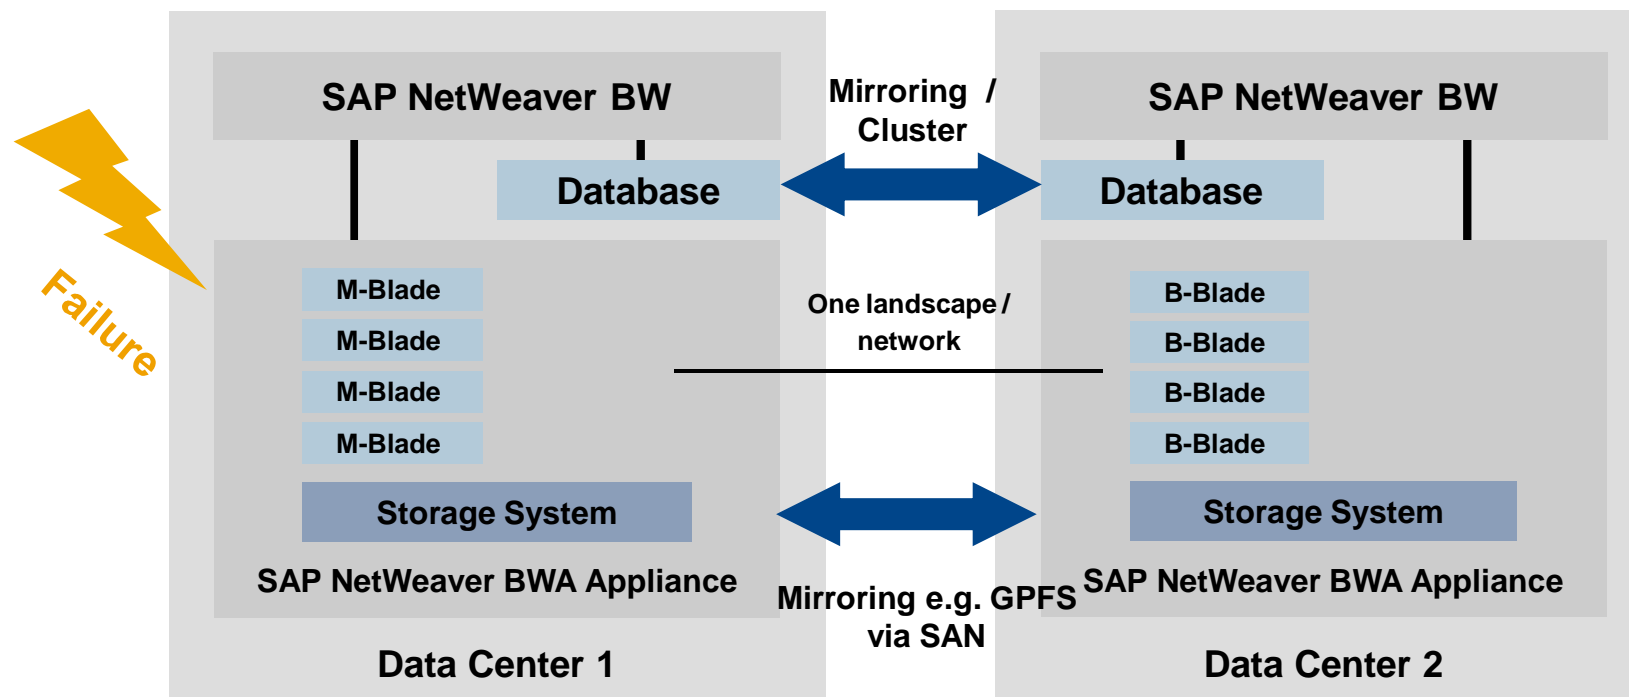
Failure

SAP NetWeaver BW

Database

M-Blade
M-Blade
M-Blade
M-Blade

Storage System

SAP NetWeaver BWA Appliance

Data Center 1

Mirroring / Cluster

One landscape / network

Mirroring e.g. GPFS via SAN

SAP NetWeaver BW

Database

B-Blade
B-Blade
B-Blade
B-Blade

Storage System

SAP NetWeaver BWA Appliance

Data Center 2